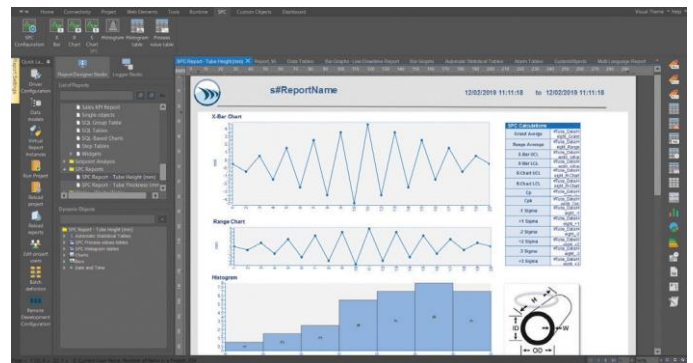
Home Connectivity Project Web Elements Tools Runtime SPC Custom Objects Dashboard

Visual Theme • Help

SPC Configuration Bar Chart Chart Histogram Histogram table Process value table

Report Designer Node Logger Node

List of Reports

Sales KPI Report
Single objects
SQL Group Table
SQL Tables
SQL Based Charts
Step Tables
Widgets
Setpoint Analysis
SPC Reports
SPC Report - Tube Height (mm)
SPC Report - Tube Thickness (mm)

Dynamic Objects

SPC Report - Tube Height (mm)
Automatic Statistical Tables
SPC Process values tables
SPC Histogram tables
Charts
Date and Time

Driver Configuration
Data models
Virtual Report Instances
Run Project
Reload project
Reload reports
Edit project users
Batch definition
Remote Development Configuration

SPC Report - Tube Height (mm)

s#ReportName

12/02/2019 11:11:18 to 12/02/2019 11:11:18

X-Bar Chart

SPC Calculations
Grand Avrage
Range Average
X-Bar UCL
X-Bar LCL
R-Chart UCL
R-Chart LCL
Cp
Cpk
-3 Sigma
+3 Sigma
-2 Sigma
+2 Sigma
-1 Sigma
+1 Sigma

Range Chart

Histogram

ID
W
OD